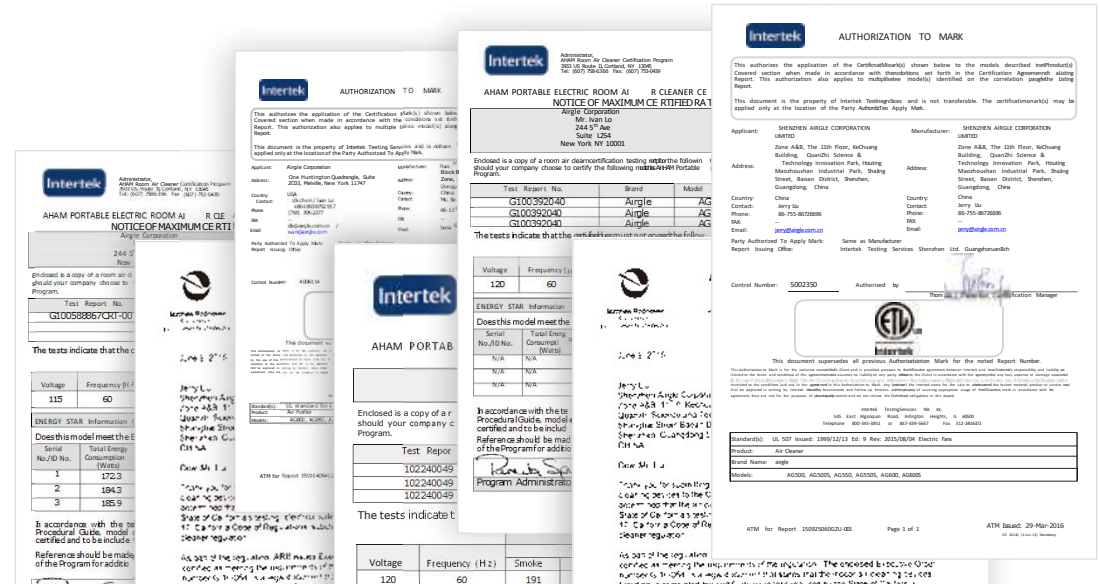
Intertek

AUTHORIZATION TO MARK

This authorizes the application of the Certification Mark(s) shown below to the models described in the Product(s) Covered section when made in accordance with the conditions set forth in the Certification Agreement and Listing Report. This authorization also applies to multiple listee model(s) identified on the correlation page of the Listing Report.

This document is the property of Intertek Testing Services and is not transferable. The certification mark(s) may be applied only at the location of the Party Authorized To Apply Mark.

Applicant: SHENZHEN AIRGLE CORPORATION LIMITED

Manufacturer: SHENZHEN AIRGLE CORPORATION LIMITED

Address: Zone A&B, The 11th Floor, KeChuang Building, QuanZhi Science & Technology Innovation Park, Houting Maozhoushan Industrial Park, Shajing Street, Baoan District, Shenzhen, Guangdong, China

Address: Zone A&B, The 11th Floor, KeChuang Building, QuanZhi Science & Technology Innovation Park, Houting Maozhoushan Industrial Park, Shajing Street, Baoan District, Shenzhen, Guangdong, China

Country: China
Contact: Jerry Liu
Phone: 86-755-86726696
FAX: --
Email: jerry@airgle.com.cn

Country: China
Contact: Jerry Liu
Phone: 86-755-86726696
FAX: --
Email: jerry@airgle.com.cn

Party Authorized To Apply Mark: Same as Manufacturer
Report Issuing Office: Intertek Testing Services Shenzhen Ltd. Guangzhou Branch

Control Number: 5002350
Authorized by: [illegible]
Thom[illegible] Certification Manager

Intertek

This document supersedes all previous Authorizations to Mark for the noted Report Number.

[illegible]

Intertek Testing Services NA Inc.
545 East Algonquin Road, Arlington Heights, IL 60005
Telephone 800-345-3851 or 847-439-5667 Fax 312-283-1672

| Standard(s): | UL 507 Issued: 1999/12/13 Ed: 9 Rev: 2015/08/04 Electric Fans |
|---|---|
| Product: | Air Cleaner |
| Brand Name: | airgle |
| Models: | AG500, AG500S, AG550, AG550S, AG600, AG600S |

ATM for Report 150925060GZU-001 Page 1 of 1 ATM Issued: 29-Mar-2016